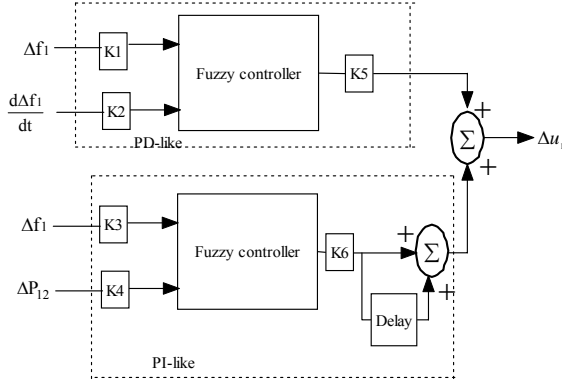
$\Delta f_1$

K1

Fuzzy controller

K5

$\frac{d\Delta f_1}{dt}$

K2

PD-like

+

$\Sigma$

$\Delta u_i$

+

$\Delta f_1$

K3

Fuzzy controller

K6

+

$\Sigma$

$\Delta P_{12}$

K4

Delay

+

PI-like